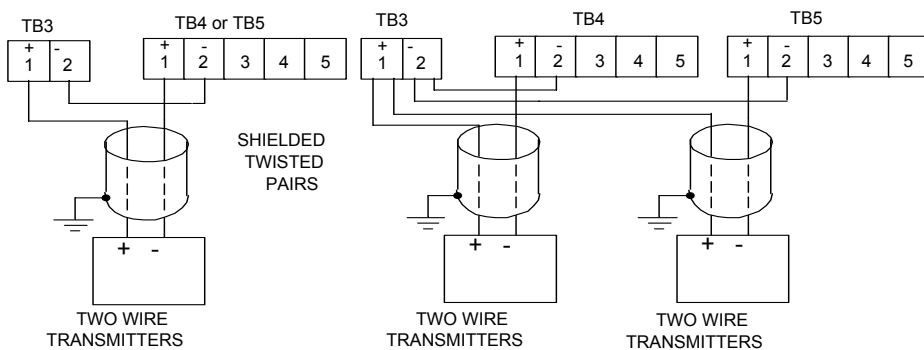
TB3

+ 1 | - 2

TB4 or TB5

+ 1 | - 2 | 3 | 4 | 5

SHIELDED TWISTED PAIRS

+ -

TWO WIRE TRANSMITTERS

TB3

+ 1 | - 2

TB4

+ 1 | - 2 | 3 | 4 | 5

TB5

+ 1 | - 2 | 3 | 4 | 5

+ -

TWO WIRE TRANSMITTERS

+ -

TWO WIRE TRANSMITTERS